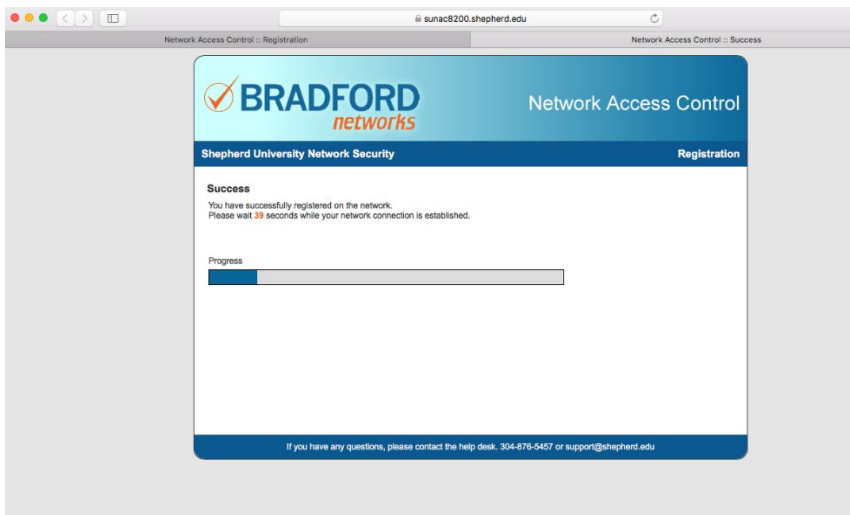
sunac8200.shepherd.edu

Network Access Control :: Registration

Network Access Control :: Success

BRADFORD networks

Network Access Control

Shepherd University Network Security

Registration

Success

You have successfully registered on the network.
Please wait 39 seconds while your network connection is established.

Progress

If you have any questions, please contact the help desk. 304-876-5457 or support@shepherd.edu